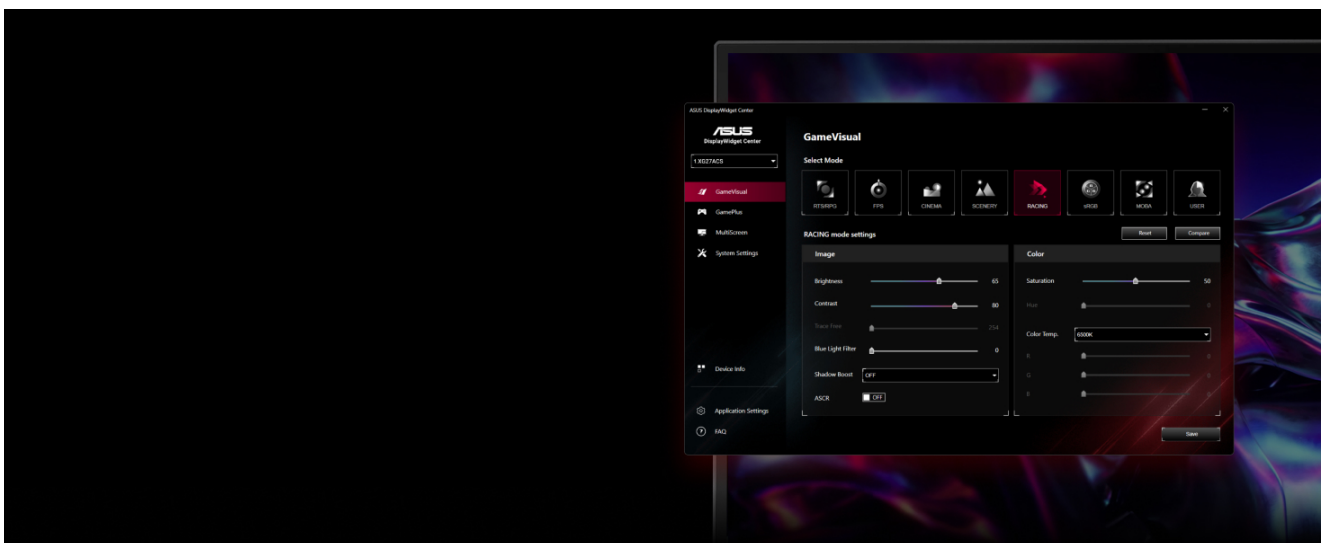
ASUS DisplayWidget Center

ASUS
DisplayWidget Center

1.XG27ACS

GameVisual
GamePlus
MultiScreen
System Settings

Device Info

Application Settings
FAQ

GameVisual

Select Mode

RTS/RPG
FPS
CINEMA
SCENERY
RACING
sRGB
MOBA
USER

RACING mode settings

Reset
Compare

Image

Brightness 65
Contrast 80
Trace Free 254
Blue Light Filter 0
Shadow Boost OFF
ASCR OFF

Color

Saturation 50
Hue 0
Color Temp. 6500K
R 0
G 0
B 0

Save